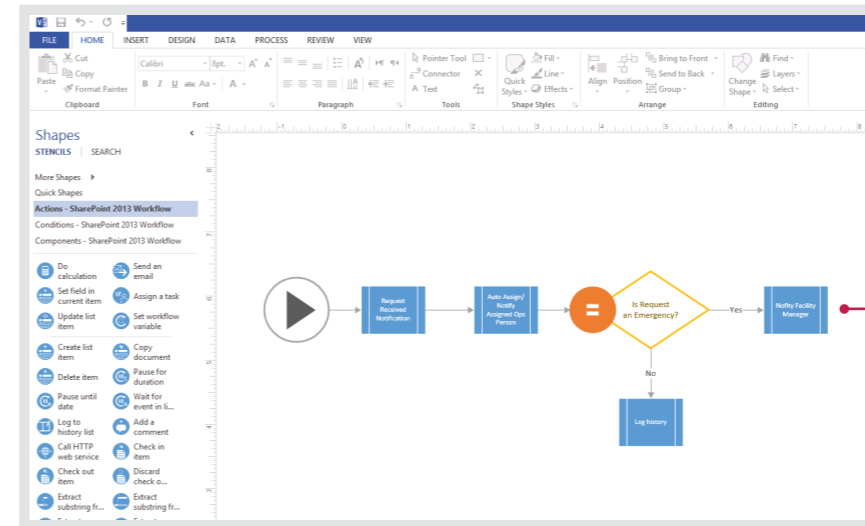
FILE HOME INSERT DESIGN DATA PROCESS REVIEW VIEW

Cut
Copy
Paste
Format Painter
Clipboard

Calibri 8pt.
B I U abc Aa A
Font

Paragraph

Pointer Tool
Connector
A Text
Tools

Fill
Line
Quick Styles
Effects
Shape Styles

Bring to Front
Send to Back
Align Position
Group
Arrange

Find
Layers
Change Shape
Select
Editing

Shapes
STENCILS | SEARCH

More Shapes
Quick Shapes
Actions - SharePoint 2013 Workflow
Conditions - SharePoint 2013 Workflow
Components - SharePoint 2013 Workflow

Do calculation
Send an email
Set field in current item
Assign a task
Update list item
Set workflow variable
Create list item
Copy document
Delete item
Pause for duration
Pause until date
Wait for event in li...
Log to history list
Add a comment
Call HTTP web service
Check in item
Check out item
Discard check o...
Extract substring fr...
Extract substring fr...

Request Received Notification
Auto Assign/ Notify Assigned Ops Person
Is Request an Emergency?
Yes
Nofity Facility Manager
No
Log history